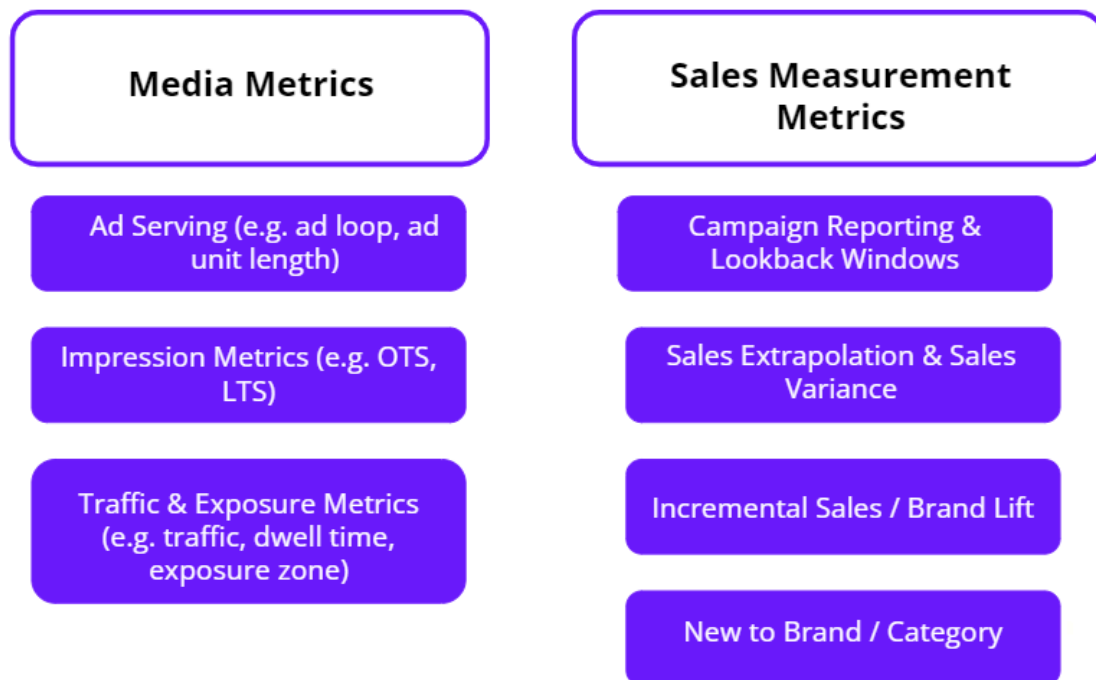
Media Metrics

Ad Serving (e.g. ad loop, ad unit length)

Impression Metrics (e.g. OTS, LTS)

Traffic & Exposure Metrics (e.g. traffic, dwell time, exposure zone)

Sales Measurement Metrics

Campaign Reporting & Lookback Windows

Sales Extrapolation & Sales Variance

Incremental Sales / Brand Lift

New to Brand / Category